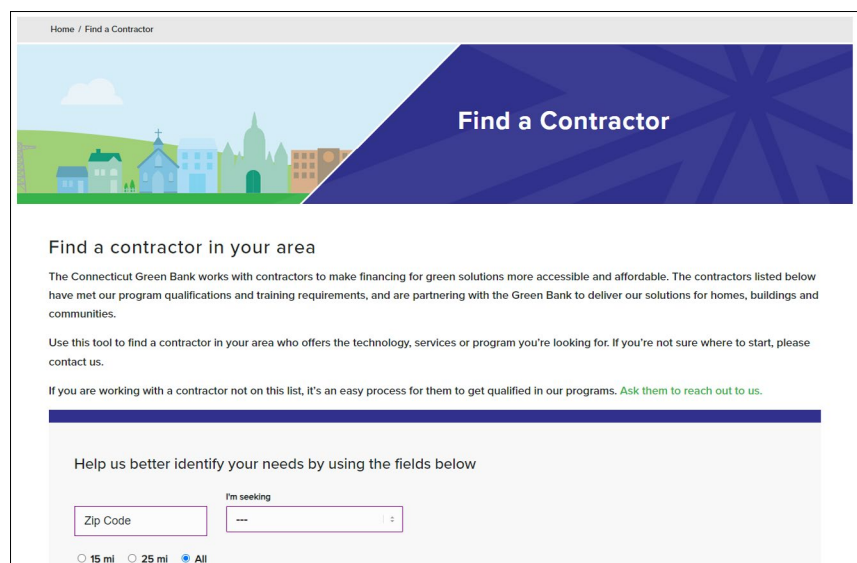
Home / Find a Contractor

Find a Contractor

Find a contractor in your area

The Connecticut Green Bank works with contractors to make financing for green solutions more accessible and affordable. The contractors listed below have met our program qualifications and training requirements, and are partnering with the Green Bank to deliver our solutions for homes, buildings and communities.

Use this tool to find a contractor in your area who offers the technology, services or program you're looking for. If you're not sure where to start, please contact us.

If you are working with a contractor not on this list, it's an easy process for them to get qualified in our programs. Ask them to reach out to us.

Help us better identify your needs by using the fields below

I'm seeking

Zip Code

---

15 mi 25 mi All